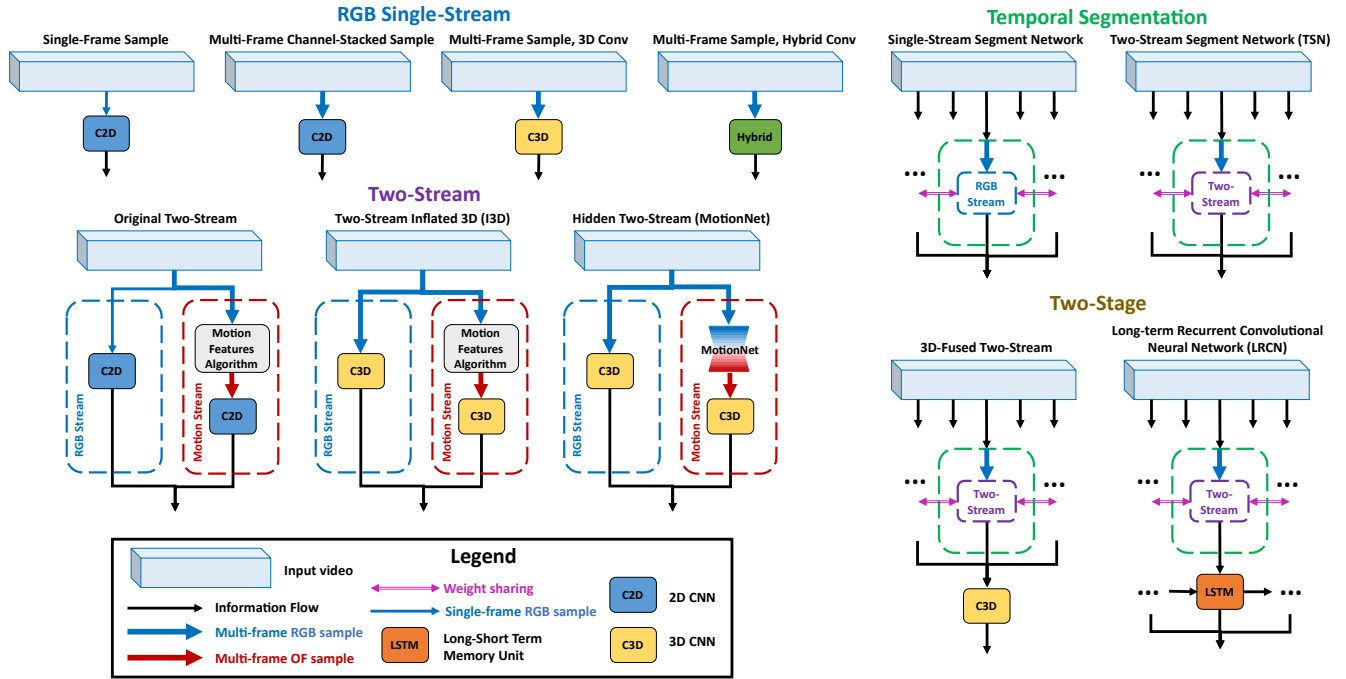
RGB Single-Stream

Single-Frame Sample

C2D

Multi-Frame Channel-Stacked Sample

C2D

Multi-Frame Sample, 3D Conv

C3D

Multi-Frame Sample, Hybrid Conv

Hybrid

Two-Stream

Original Two-Stream

RGB Stream

C2D

Motion Stream

Motion Features Algorithm

C2D

Two-Stream Inflated 3D (I3D)

RGB Stream

C3D

Motion Stream

Motion Features Algorithm

C3D

Hidden Two-Stream (MotionNet)

RGB Stream

C3D

Motion Stream

MotionNet

C3D

Temporal Segmentation

Single-Stream Segment Network

... RGB Stream ...

Two-Stream Segment Network (TSN)

... Two-Stream ...

Two-Stage

3D-Fused Two-Stream

... Two-Stream ...

C3D

Long-term Recurrent Convolutional Neural Network (LRCN)

... Two-Stream ...

... LSTM ...

Legend

Input video

Information Flow

Multi-frame RGB sample

Multi-frame OF sample

Weight sharing

Single-frame RGB sample

LSTM Long-Short Term Memory Unit

C2D 2D CNN

C3D 3D CNN